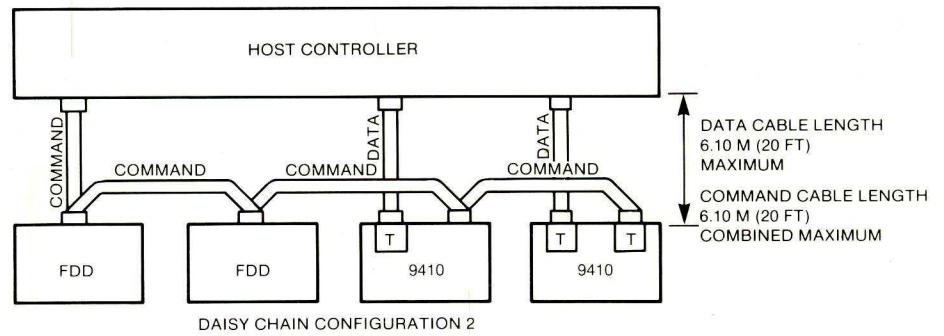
HOST CONTROLLER

COMMAND

DATA

DATA

DATA CABLE LENGTH 6.10 M (20 FT) MAXIMUM

COMMAND

COMMAND

COMMAND

COMMAND CABLE LENGTH 6.10 M (20 FT) COMBINED MAXIMUM

T

T

T

FDD

FDD

9410

9410

DAISY CHAIN CONFIGURATION 2